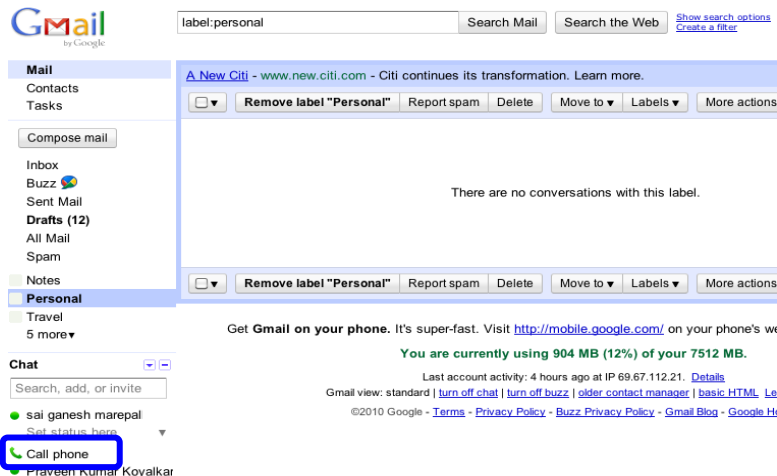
Gmail by Google

label:personal

Search Mail | Search the Web | Show search options | Create a filter

Mail
Contacts
Tasks

Compose mail

Inbox
Buzz
Sent Mail
Drafts (12)
All Mail
Spam

Notes
Personal
Travel
5 more▾

Chat

Search, add, or invite

sai ganesh marepal
Set status here

Call phone

Praveen Kumar Kovalkar

A New Citi - www.new.citi.com - Citi continues its transformation. Learn more.

Remove label "Personal" | Report spam | Delete | Move to ▾ | Labels ▾ | More actions

There are no conversations with this label.

Remove label "Personal" | Report spam | Delete | Move to ▾ | Labels ▾ | More actions

Get Gmail on your phone. It's super-fast. Visit http://mobile.google.com/ on your phone's we

You are currently using 904 MB (12%) of your 7512 MB.

Last account activity: 4 hours ago at IP 69.67.112.21. Details

Gmail view: standard | turn off chat | turn off buzz | older contact manager | basic HTML Le

©2010 Google - Terms - Privacy Policy - Buzz Privacy Policy - Gmail Blog - Google Ho